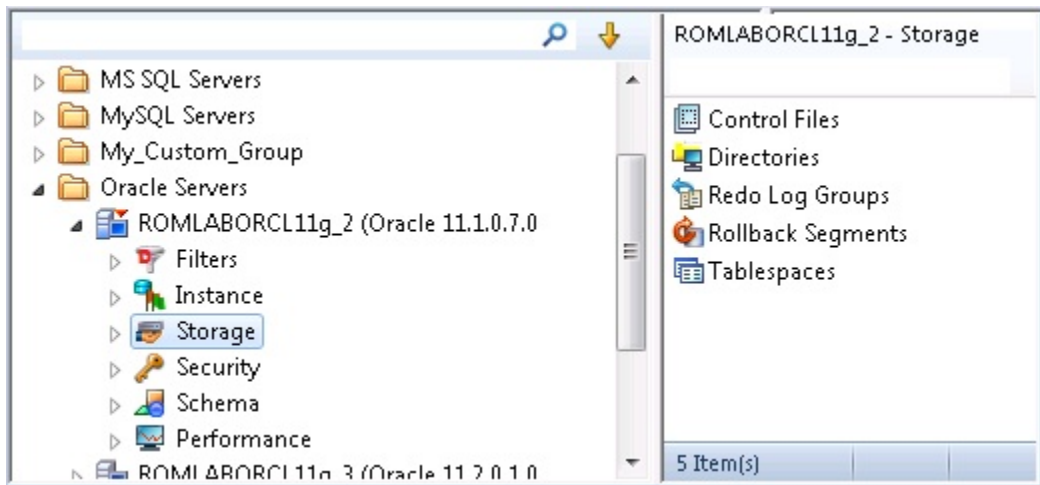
MS SQL Servers
MySQL Servers
My_Custom_Group
Oracle Servers
ROMLABORCL11g_2 (Oracle 11.1.0.7.0
Filters
Instance
Storage
Security
Schema
Performance
ROMLABORCL11g_3 (Oracle 11.2.0.1.0

ROMLABORCL11g_2 - Storage

Control Files
Directories
Redo Log Groups
Rollback Segments
Tablespaces

5 Item(s)